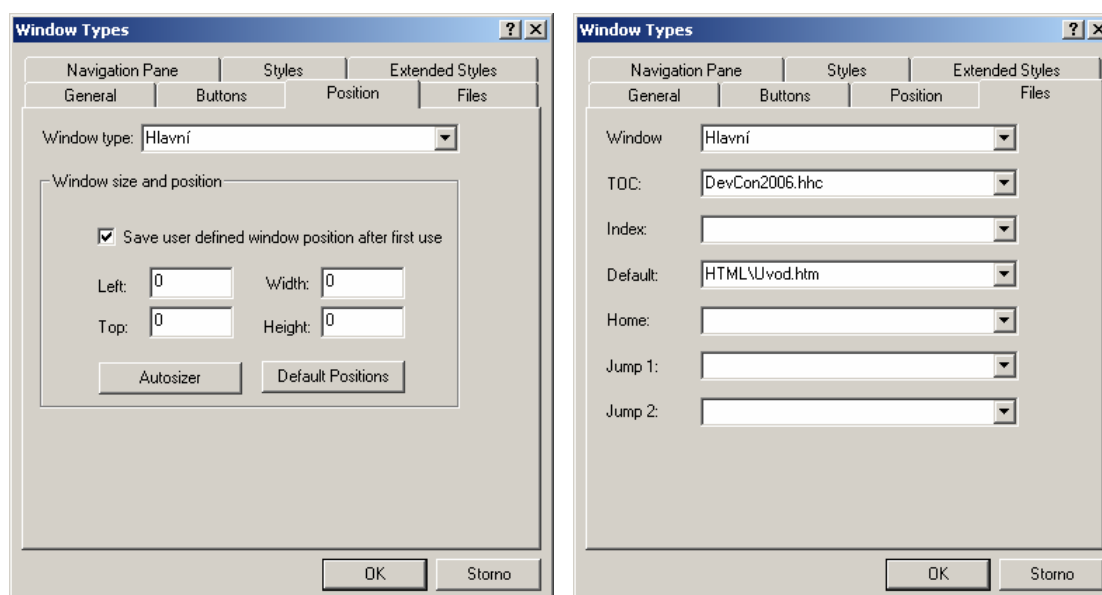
Window Types
? X

Navigation Pane | Styles | Extended Styles
General | Buttons | Position | Files

Window type: Hlavní

Window size and position

☑ Save user defined window position after first use

Left: 0
Width: 0
Top: 0
Height: 0

Autosizer
Default Positions

OK
Storno

Window Types
? X

Navigation Pane | Styles | Extended Styles
General | Buttons | Position | Files

Window: Hlavní
TOC: DevCon2006.hhc
Index:
Default: HTML\Uvod.htm
Home:
Jump 1:
Jump 2:

OK
Storno